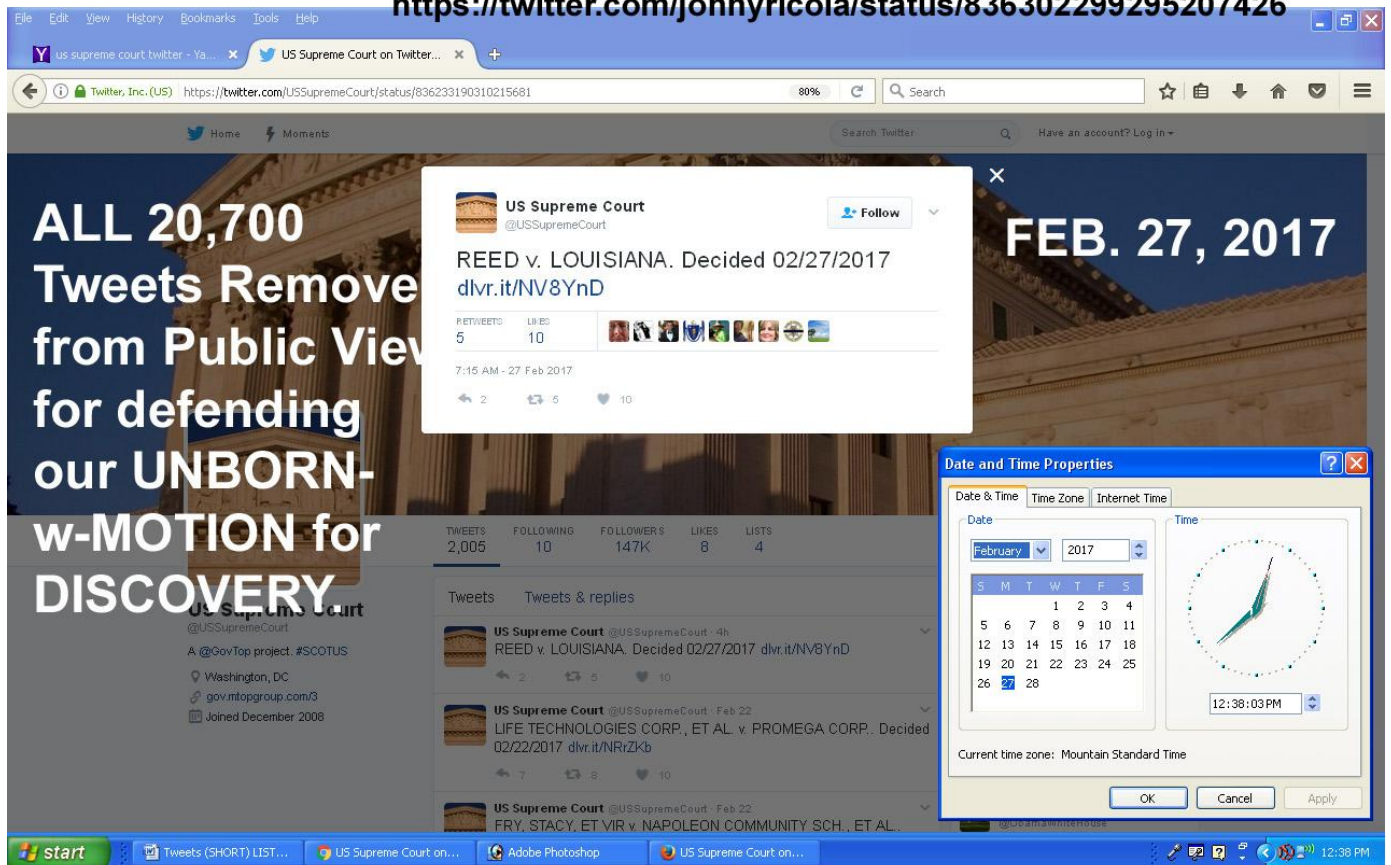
File Edit View History Bookmarks Tools Help

https://twitter.com/jonnyricola/status/836302299295207426

us supreme court twitter - Ya... × US Supreme Court on Twitter... × +

Twitter, Inc. (US) https://twitter.com/USSupremeCourt/status/836233190310215681 80% Search

Home Moments Search Twitter Have an account? Log in

ALL 20,700 Tweets Remove from Public Viev for defending our UNBORN- w-MOTION for DISCOVERY.

FEB. 27, 2017

US Supreme Court
@USSupremeCourt
Follow

REED v. LOUISIANA. Decided 02/27/2017 dlvr.it/NV8YnD

RETWEETS 5 LIKES 10

7:15 AM - 27 Feb 2017

2 5 10

TWEETS 2,005 FOLLOWING 10 FOLLOWERS 147K LIKES 8 LISTS 4

US Supreme Court
@USSupremeCourt
A @GovTop project. #SCOTUS
Washington, DC
gov.mtopgroup.com/3
Joined December 2008

Tweets Tweets & replies

US Supreme Court @USSupremeCourt · 4h
REED v. LOUISIANA. Decided 02/27/2017 dlvr.it/NV8YnD
2 5 10

US Supreme Court @USSupremeCourt · Feb 22
LIFE TECHNOLOGIES CORP., ET AL. v. PROMEGA CORP.. Decided 02/22/2017 dlvr.it/NRrZKb
7 8 10

US Supreme Court @USSupremeCourt · Feb 22
FRY, STACY, ET VIR v. NAPOLEON COMMUNITY SCH., ET AL..

Date and Time Properties
Date & Time Time Zone Internet Time
Date
February 2017
| S | M | T | W | T | F | S |
|---|---|---|---|---|---|---|
| | | | 1 | 2 | 3 | 4 |
| 5 | 6 | 7 | 8 | 9 | 10 | 11 |
| 12 | 13 | 14 | 15 | 16 | 17 | 18 |
| 19 | 20 | 21 | 22 | 23 | 24 | 25 |
| 26 | 27 | 28 | | | | |
Time
12:38:03 PM
Current time zone: Mountain Standard Time
OK Cancel Apply

start Tweets (SHORT) LIST... US Supreme Court on... Adobe Photoshop US Supreme Court on... 12:38 PM